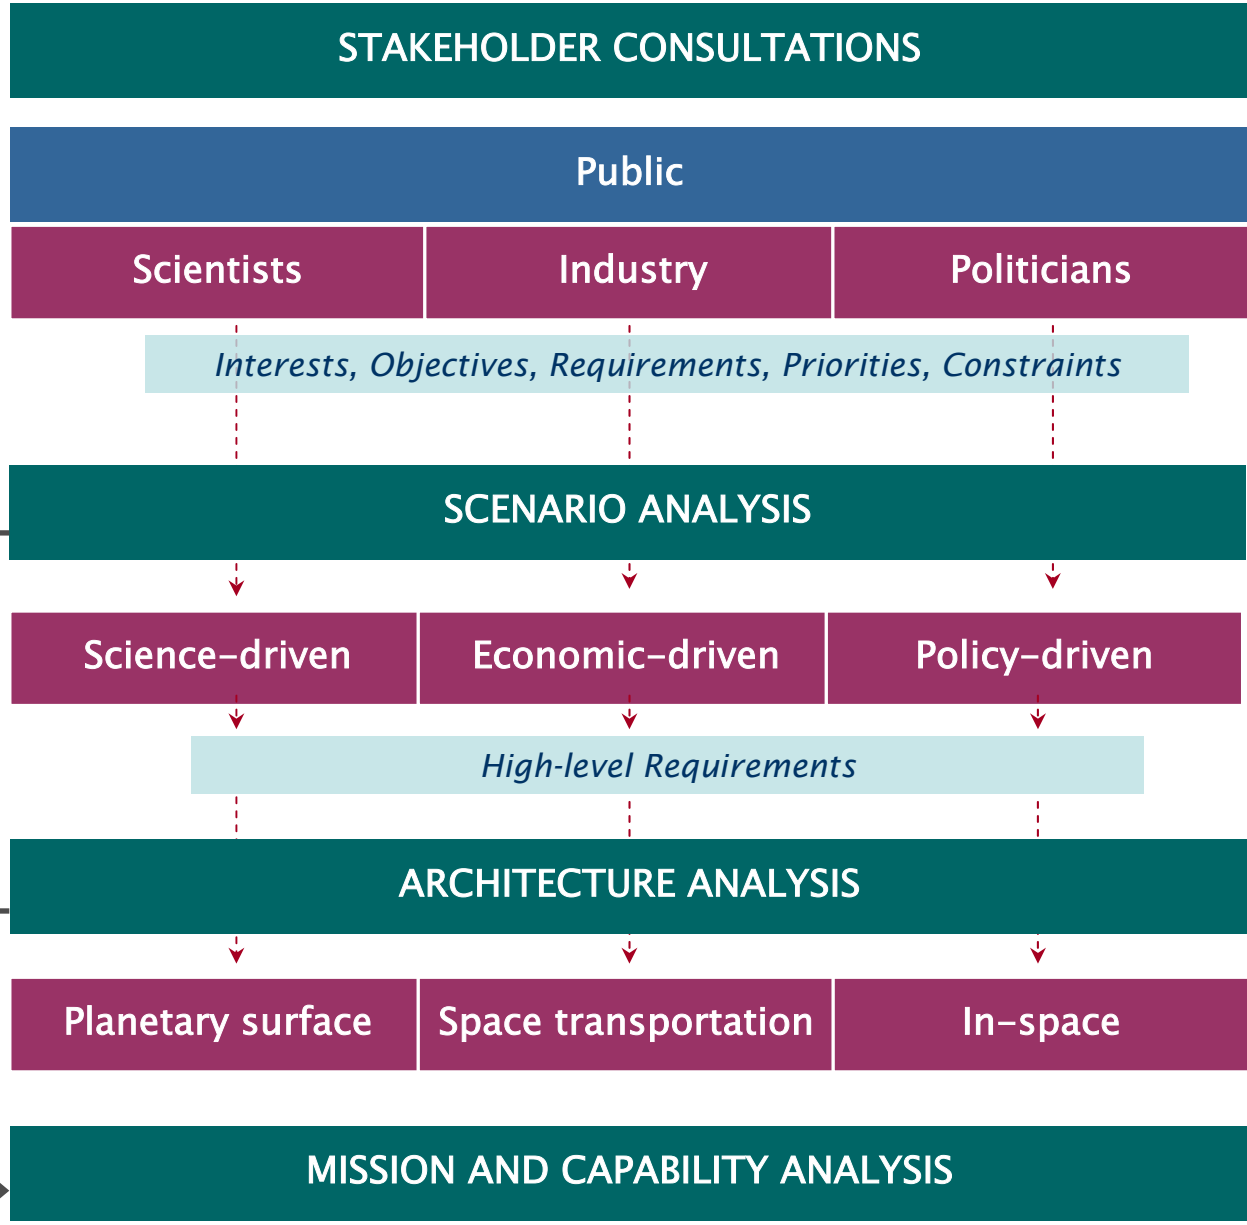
STAKEHOLDER CONSULTATIONS

Public

Scientists

Industry

Politicians

*Interests, Objectives, Requirements, Priorities, Constraints*

SCENARIO ANALYSIS

Science–driven

Economic–driven

Policy–driven

*High-level Requirements*

ARCHITECTURE ANALYSIS

Planetary surface

Space transportation

In–space

MISSION AND CAPABILITY ANALYSIS